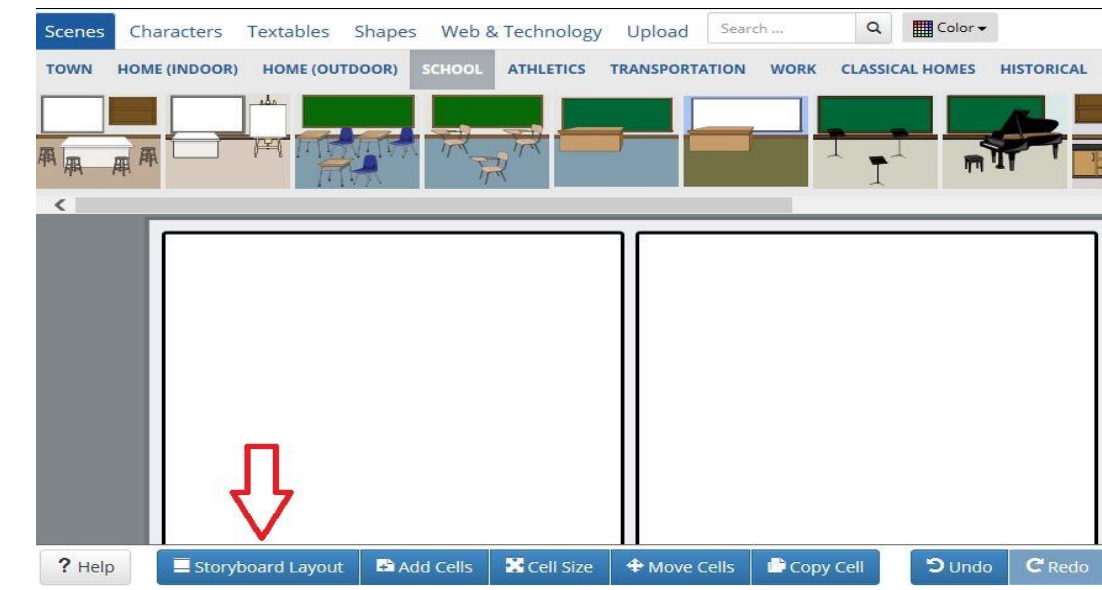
Scenes Characters Textables Shapes Web & Technology Upload Search ... Color

TOWN HOME (INDOOR) HOME (OUTDOOR) SCHOOL ATHLETICS TRANSPORTATION WORK CLASSICAL HOMES HISTORICAL

? Help Storyboard Layout Add Cells Cell Size Move Cells Copy Cell Undo Redo